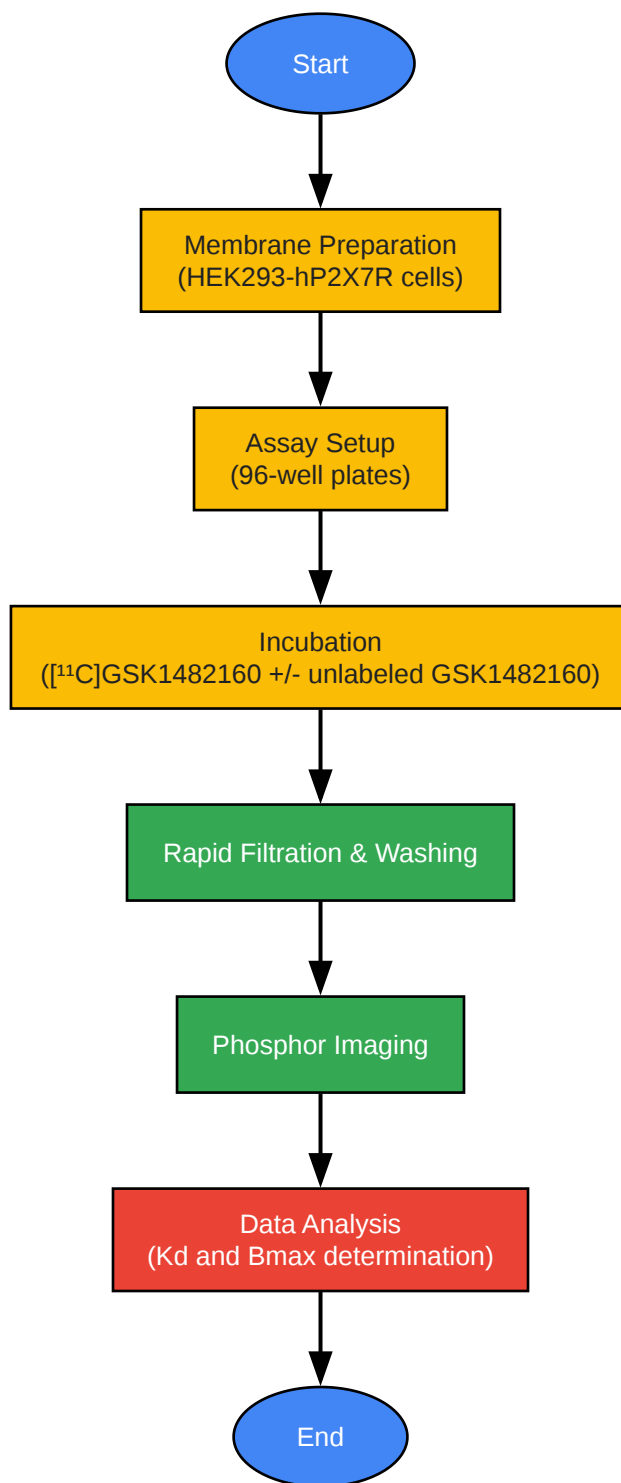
Start

Membrane Preparation
(HEK293-hP2X7R cells)

Assay Setup
(96-well plates)

Incubation
([$^{11}$C]GSK1482160 +/- unlabeled GSK1482160)

Rapid Filtration & Washing

Phosphor Imaging

Data Analysis
(Kd and Bmax determination)

End